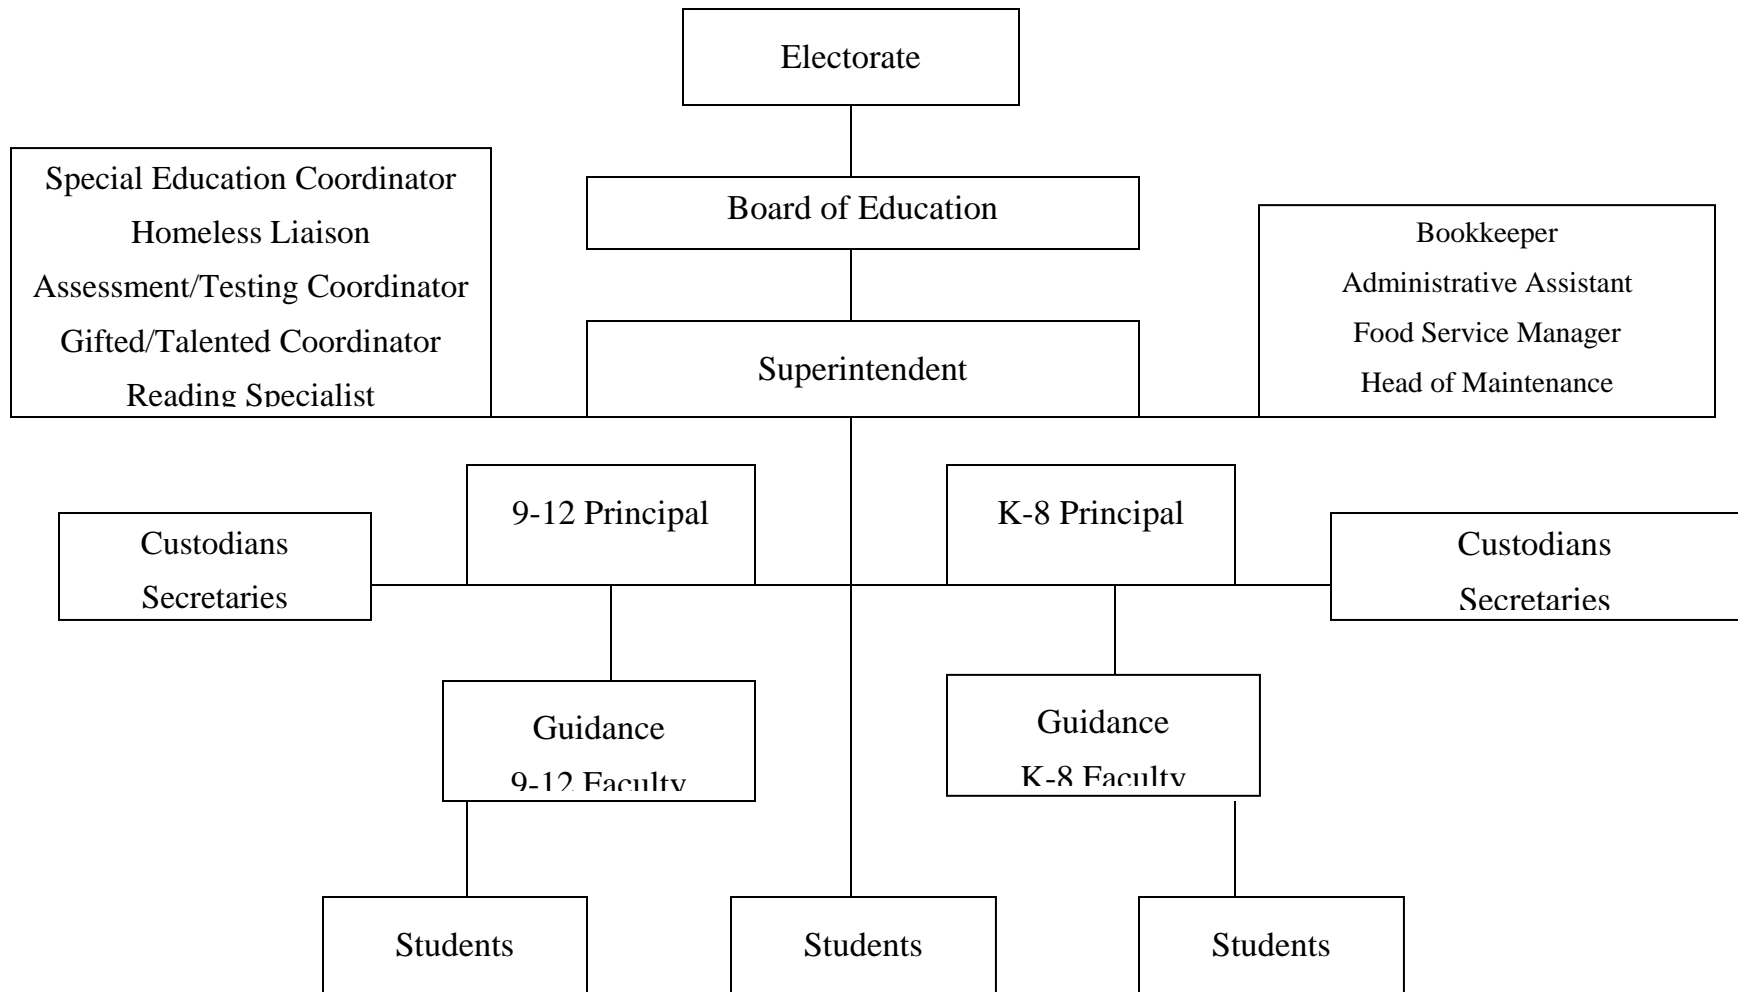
Electorate

Board of Education

Special Education Coordinator
Homeless Liaison
Assessment/Testing Coordinator
Gifted/Talented Coordinator
Reading Specialist

Superintendent

Bookkeeper
Administrative Assistant
Food Service Manager
Head of Maintenance

Custodians
Secretaries

9-12 Principal

K-8 Principal

Custodians
Secretaries

Guidance
9-12 Faculty

Guidance
K-8 Faculty

Students

Students

Students